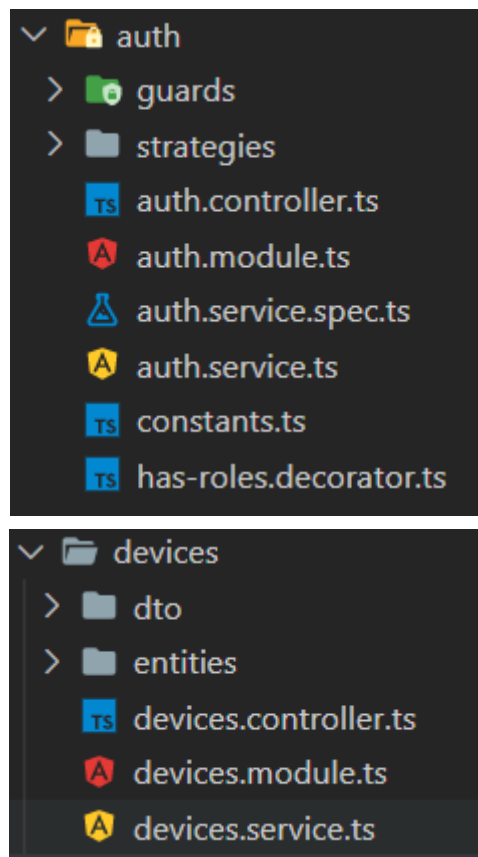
auth
guards
strategies
TS auth.controller.ts
A auth.module.ts
auth.service.spec.ts
A auth.service.ts
TS constants.ts
TS has-roles.decorator.ts

devices
dto
entities
TS devices.controller.ts
A devices.module.ts
A devices.service.ts